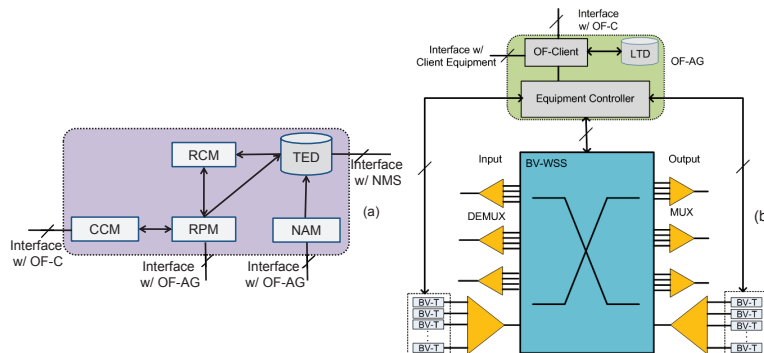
RCM
TED
Interface w/ NMS
(a)
CCM
RPM
NAM
Interface w/ OF-C
Interface w/ OF-AG
Interface w/ OF-AG

Interface w/ OF-C
Interface w/ Client Equipment
OF-Client
LTD
OF-AG
Equipment Controller
Input
BV-WSS
Output
DEMUX
MUX
(b
BV-T
BV-T
BV-T
BV-T
BV-T
BV-T
BV-T
BV-T